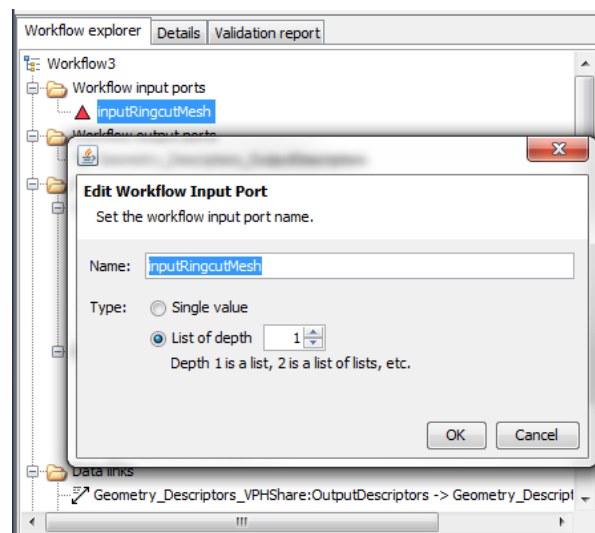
Workflow explorer | Details | Validation report

Workflow3
Workflow input ports
inputRingcutMesh
Workflow output ports
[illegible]

Edit Workflow Input Port
Set the workflow input port name.

Name: inputRingcutMesh

Type: Single value
List of depth 1
Depth 1 is a list, 2 is a list of lists, etc.

OK Cancel

Data links
Geometry_Descriptors_VPHShare:OutputDescriptors -> Geometry_Descript
III